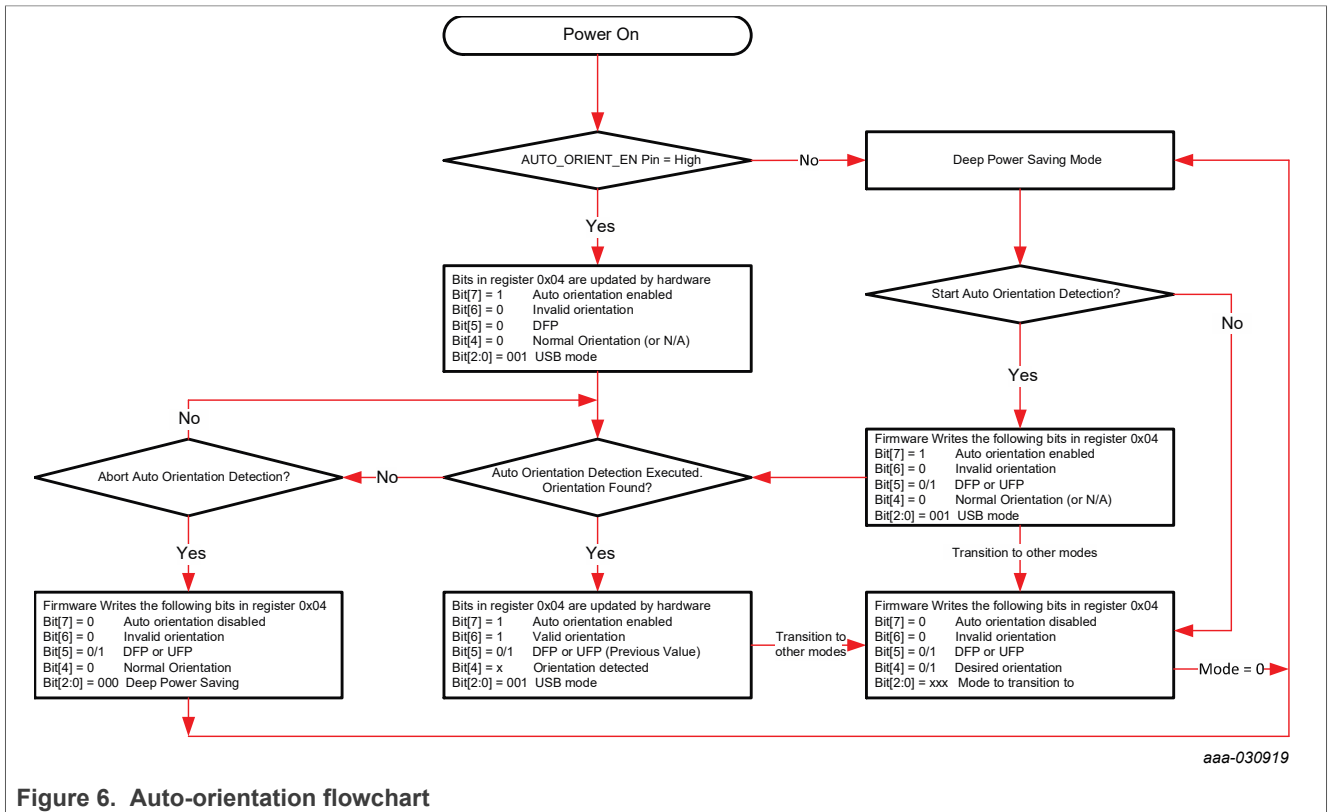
Power On

AUTO_ORIENT_EN Pin = High

No

Deep Power Saving Mode

Yes

Bits in register 0x04 are updated by hardware
Bit[7] = 1 Auto orientation enabled
Bit[6] = 0 Invalid orientation
Bit[5] = 0 DFP
Bit[4] = 0 Normal Orientation (or N/A)
Bit[2:0] = 001 USB mode

Start Auto Orientation Detection?

No

Yes

No

Abort Auto Orientation Detection?

No

Auto Orientation Detection Executed. Orientation Found?

Firmware Writes the following bits in register 0x04
Bit[7] = 1 Auto orientation enabled
Bit[6] = 0 Invalid orientation
Bit[5] = 0/1 DFP or UFP
Bit[4] = 0 Normal Orientation (or N/A)
Bit[2:0] = 001 USB mode

Yes

Yes

Transition to other modes

Firmware Writes the following bits in register 0x04
Bit[7] = 0 Auto orientation disabled
Bit[6] = 0 Invalid orientation
Bit[5] = 0/1 DFP or UFP
Bit[4] = 0 Normal Orientation
Bit[2:0] = 000 Deep Power Saving

Bits in register 0x04 are updated by hardware
Bit[7] = 1 Auto orientation enabled
Bit[6] = 1 Valid orientation
Bit[5] = 0/1 DFP or UFP (Previous Value)
Bit[4] = x Orientation detected
Bit[2:0] = 001 USB mode

Transition to other modes

Firmware Writes the following bits in register 0x04
Bit[7] = 0 Auto orientation disabled
Bit[6] = 0 Invalid orientation
Bit[5] = 0/1 DFP or UFP
Bit[4] = 0/1 Desired orientation
Bit[2:0] = xxx Mode to transition to

Mode = 0

aaa-030919

Figure 6. Auto-orientation flowchart